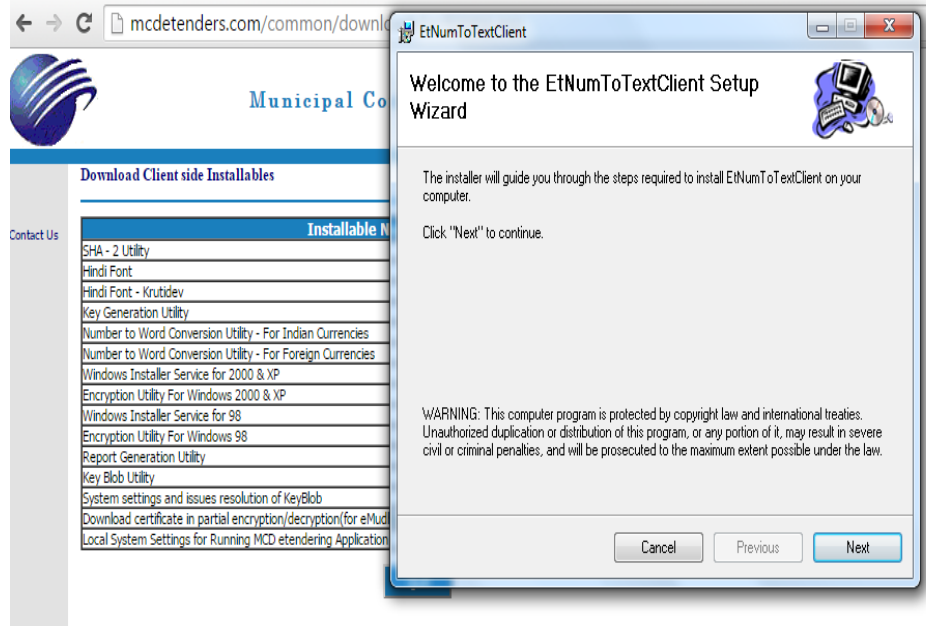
mcdetenders.com/common/downlo

Municipal Co

Download Client side Installables

Contact Us

| Installable N |
|---|
| SHA - 2 Utility |
| Hindi Font |
| Hindi Font - Krutidev |
| Key Generation Utility |
| Number to Word Conversion Utility - For Indian Currencies |
| Number to Word Conversion Utility - For Foreign Currencies |
| Windows Installer Service for 2000 & XP |
| Encryption Utility For Windows 2000 & XP |
| Windows Installer Service for 98 |
| Encryption Utility For Windows 98 |
| Report Generation Utility |
| Key Blob Utility |
| System settings and issues resolution of KeyBlob |
| Download certificate in partial encryption/decryption(for eMudi |
| Local System Settings for Running MCD etendering Application |

EtNumToTextClient

Welcome to the EtNumToTextClient Setup Wizard

The installer will guide you through the steps required to install EtNumToTextClient on your computer.

Click "Next" to continue.

WARNING: This computer program is protected by copyright law and international treaties. Unauthorized duplication or distribution of this program, or any portion of it, may result in severe civil or criminal penalties, and will be prosecuted to the maximum extent possible under the law.

Cancel Previous Next